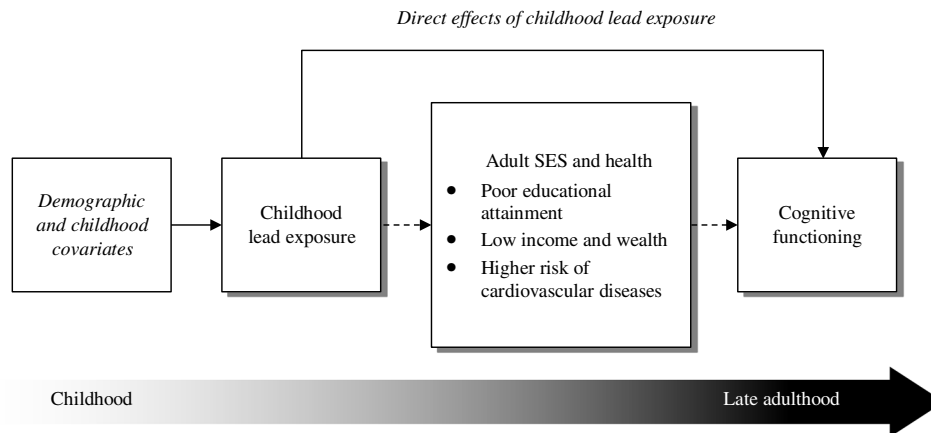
*Direct effects of childhood lead exposure*

*Demographic and childhood covariates*

Childhood lead exposure

Adult SES and health

- Poor educational attainment
- Low income and wealth
- Higher risk of cardiovascular diseases

Cognitive functioning

Childhood

Late adulthood